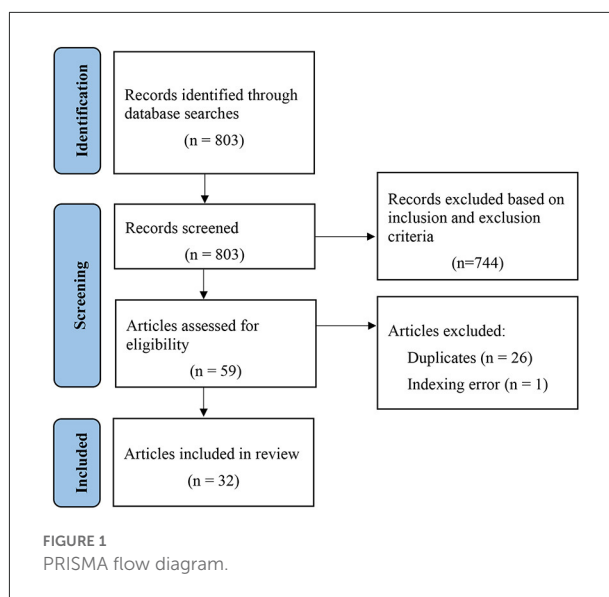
Identification

Records identified through database searches

(n = 803)

Screening

Records screened

(n = 803)

Records excluded based on inclusion and exclusion criteria

(n=744)

Articles assessed for eligibility

(n = 59)

Articles excluded:

Duplicates (n = 26)

Indexing error (n = 1)

Included

Articles included in review

(n = 32)

FIGURE 1
PRISMA flow diagram.